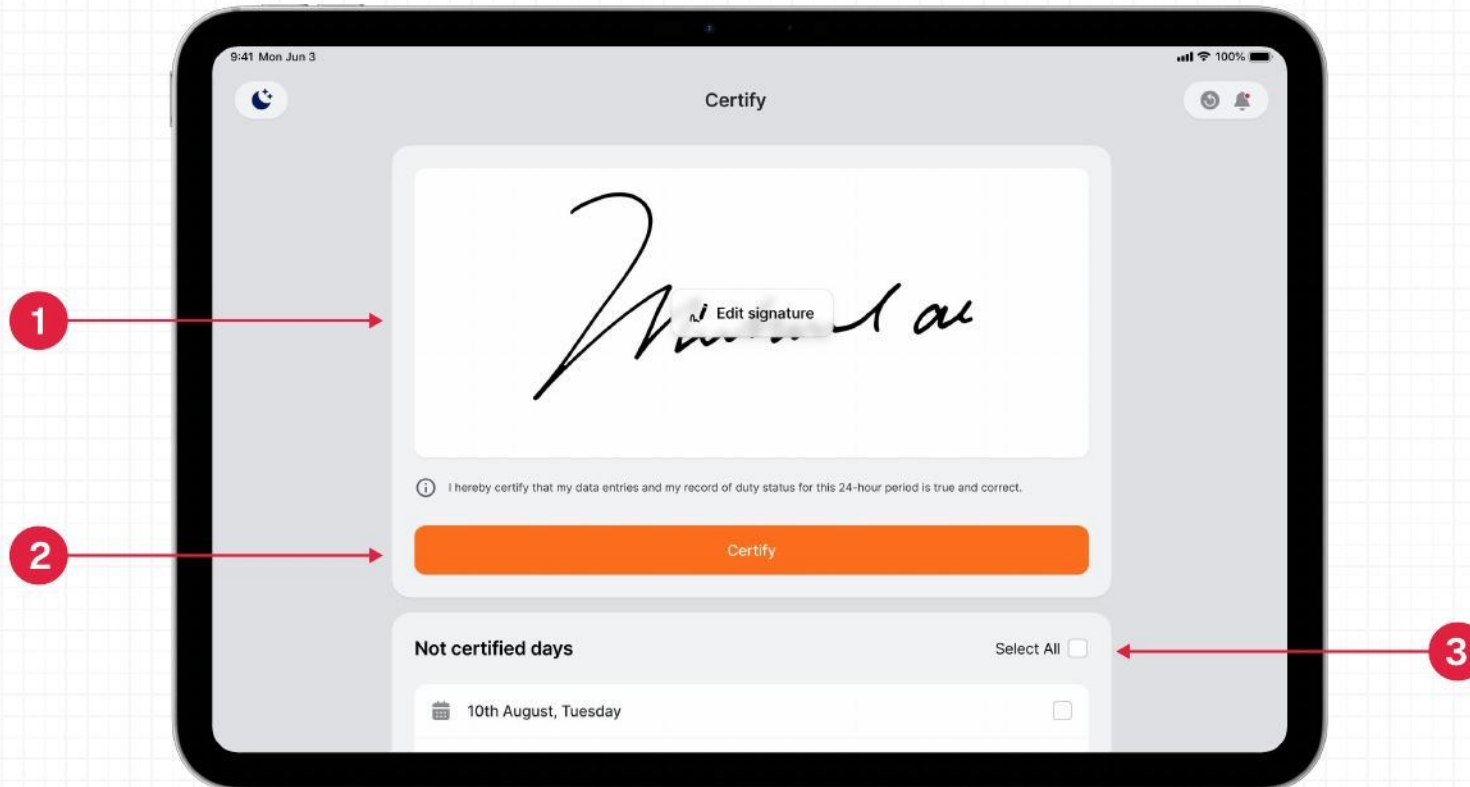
9:41 Mon Jun 3

100%

Certify

Edit signature

1

I hereby certify that my data entries and my record of duty status for this 24-hour period is true and correct.

2

Certify

Not certified days

Select All

3

10th August, Tuesday